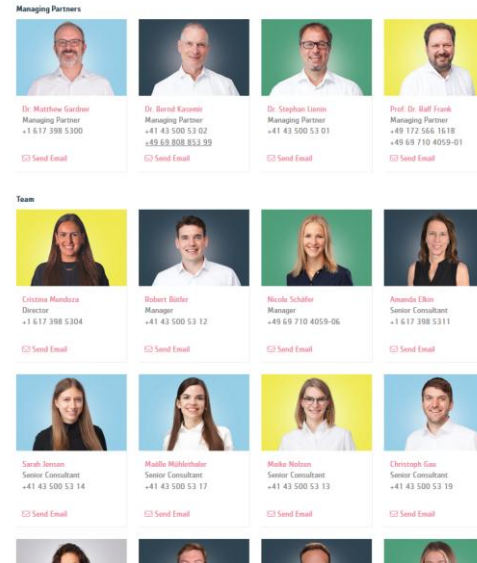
Managing Partners

Dr. Matthew Gardner
Managing Partner
+1 617 398 5300

Send Email

Dr. Bernd Kasemir
Managing Partner
+41 43 500 53 02
+49 69 808 853 99

Send Email

Dr. Stephan Lienin
Managing Partner
+41 43 500 53 01

Send Email

Prof. Dr. Ralf Frank
Managing Partner
+49 172 566 1618
+49 69 710 4059-01

Send Email

Team

Cristina Mendoza
Director
+1 617 398 5304

Send Email

Robert Bütler
Manager
+41 43 500 53 12

Send Email

Nicole Schäfer
Manager
+49 69 710 4059-06

Send Email

Amanda Elkin
Senior Consultant
+1 617 398 5311

Send Email

Sarah Jensen
Senior Consultant
+41 43 500 53 14

Send Email

Madlie Mühlethaler
Senior Consultant
+41 43 500 53 17

Send Email

Maike Nolzen
Senior Consultant
+41 43 500 53 13

Send Email

Christoph Gau
Senior Consultant
+41 43 500 53 19

Send Email